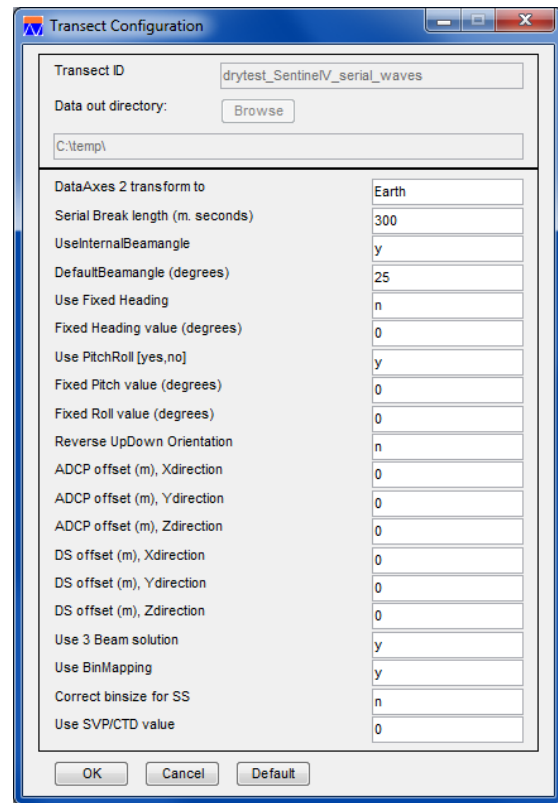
Transect Configuration

Transect ID drytest_SentinelV_serial_waves

Data out directory: Browse

C:\temp\

| | |
|---|---|
| DataAxes 2 transform to | Earth |
| Serial Break length (m. seconds) | 300 |
| UseInternalBeamangle | y |
| DefaultBeamangle (degrees) | 25 |
| Use Fixed Heading | n |
| Fixed Heading value (degrees) | 0 |
| Use PitchRoll [yes,no] | y |
| Fixed Pitch value (degrees) | 0 |
| Fixed Roll value (degrees) | 0 |
| Reverse UpDown Orientation | n |
| ADCP offset (m), Xdirection | 0 |
| ADCP offset (m), Ydirection | 0 |
| ADCP offset (m), Zdirection | 0 |
| DS offset (m), Xdirection | 0 |
| DS offset (m), Ydirection | 0 |
| DS offset (m), Zdirection | 0 |
| Use 3 Beam solution | y |
| Use BinMapping | y |
| Correct binsize for SS | n |
| Use SVP/CTD value | 0 |

OK Cancel Default